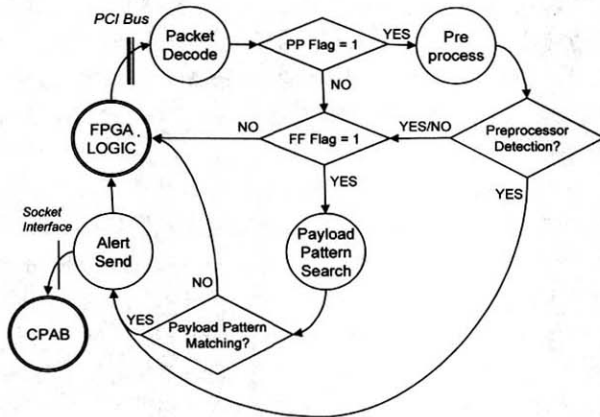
PCI Bus

Packet Decode

PP Flag = 1

YES

Pre process

NO

FPGA LOGIC

NO

FF Flag = 1

YES/NO

Preprocessor Detection?

YES

YES

Socket Interface

Alert Send

Payload Pattern Search

NO

CPAB

YES

Payload Pattern Matching?